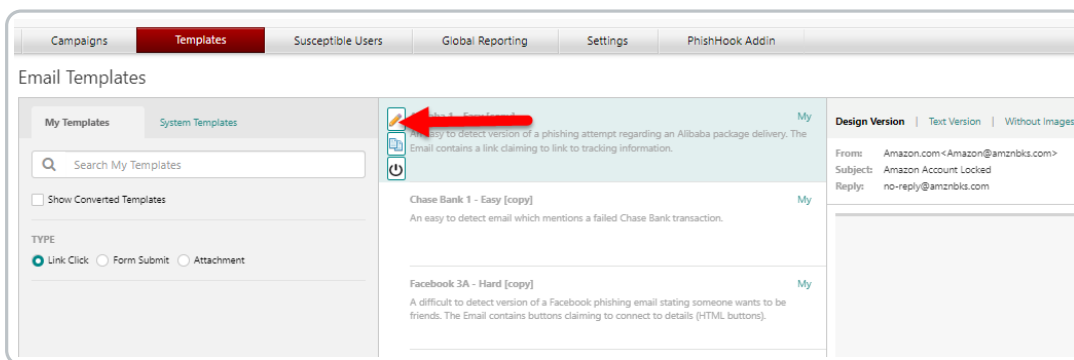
Campaigns | Templates | Susceptible Users | Global Reporting | Settings | PhishHook Addin

Email Templates

My Templates | System Templates

Search My Templates

Show Converted Templates

TYPE

Link Click | Form Submit | Attachment

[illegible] My

An easy to detect version of a phishing attempt regarding an Alibaba package delivery. The Email contains a link claiming to link to tracking information.

Chase Bank 1 - Easy [copy] My

An easy to detect email which mentions a failed Chase Bank transaction.

Facebook 3A - Hard [copy] My

A difficult to detect version of a Facebook phishing email stating someone wants to be friends. The Email contains buttons claiming to connect to details (HTML buttons).

Design Version | Text Version | Without Images

From: Amazon.com<Amazon@amznbks.com>
Subject: Amazon Account Locked
Reply: no-reply@amznbks.com